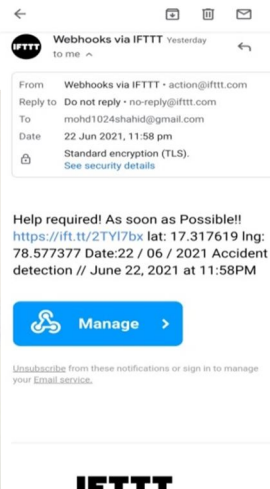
IFTTT Webhooks via IFTTT Yesterday
to me

From Webhooks via IFTTT • action@ifttt.com
Reply to Do not reply • no-reply@ifttt.com
To mohd1024shahid@gmail.com
Date 22 Jun 2021, 11:58 pm
Standard encryption (TLS).
See security details

Help required! As soon as Possible!! https://ift.tt/2TYl7bx lat: 17.317619 lng: 78.577377 Date:22 / 06 / 2021 Accident detection // June 22, 2021 at 11:58PM

Manage >

Unsubscribe from these notifications or sign in to manage your Email service.

IFTTT